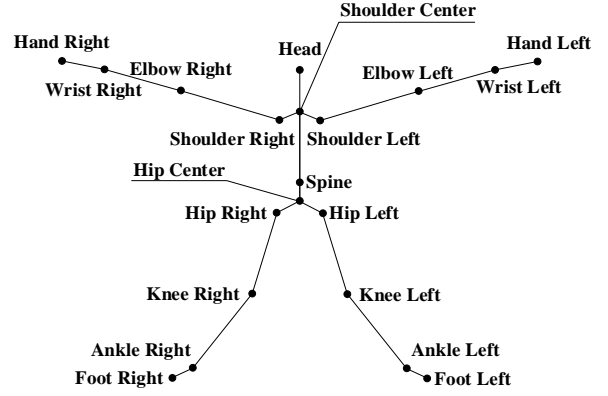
Shoulder Center
Hand Right
Head
Hand Left
Elbow Right
Elbow Left
Wrist Right
Wrist Left
Shoulder Right
Shoulder Left
Hip Center
Spine
Hip Right
Hip Left
Knee Right
Knee Left
Ankle Right
Ankle Left
Foot Right
Foot Left